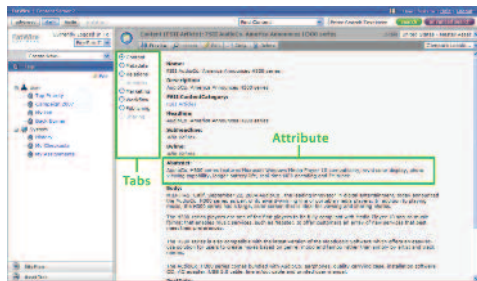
Attribute

Tabs

Content (FSE Admin): FSE Audioto America Announce 6000 series

Name:
FSE Audioto America Announces 6000 Series

Description
Audioto America Announces 6000 series

Headline

Abstract:

Body:

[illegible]